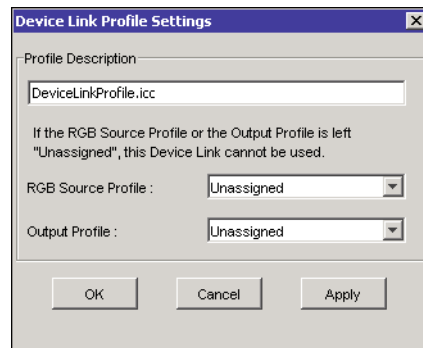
Device Link Profile Settings

Profile Description

DeviceLinkProfile.icc

If the RGB Source Profile or the Output Profile is left "Unassigned", this Device Link cannot be used.

RGB Source Profile : Unassigned

Output Profile : Unassigned

OK Cancel Apply